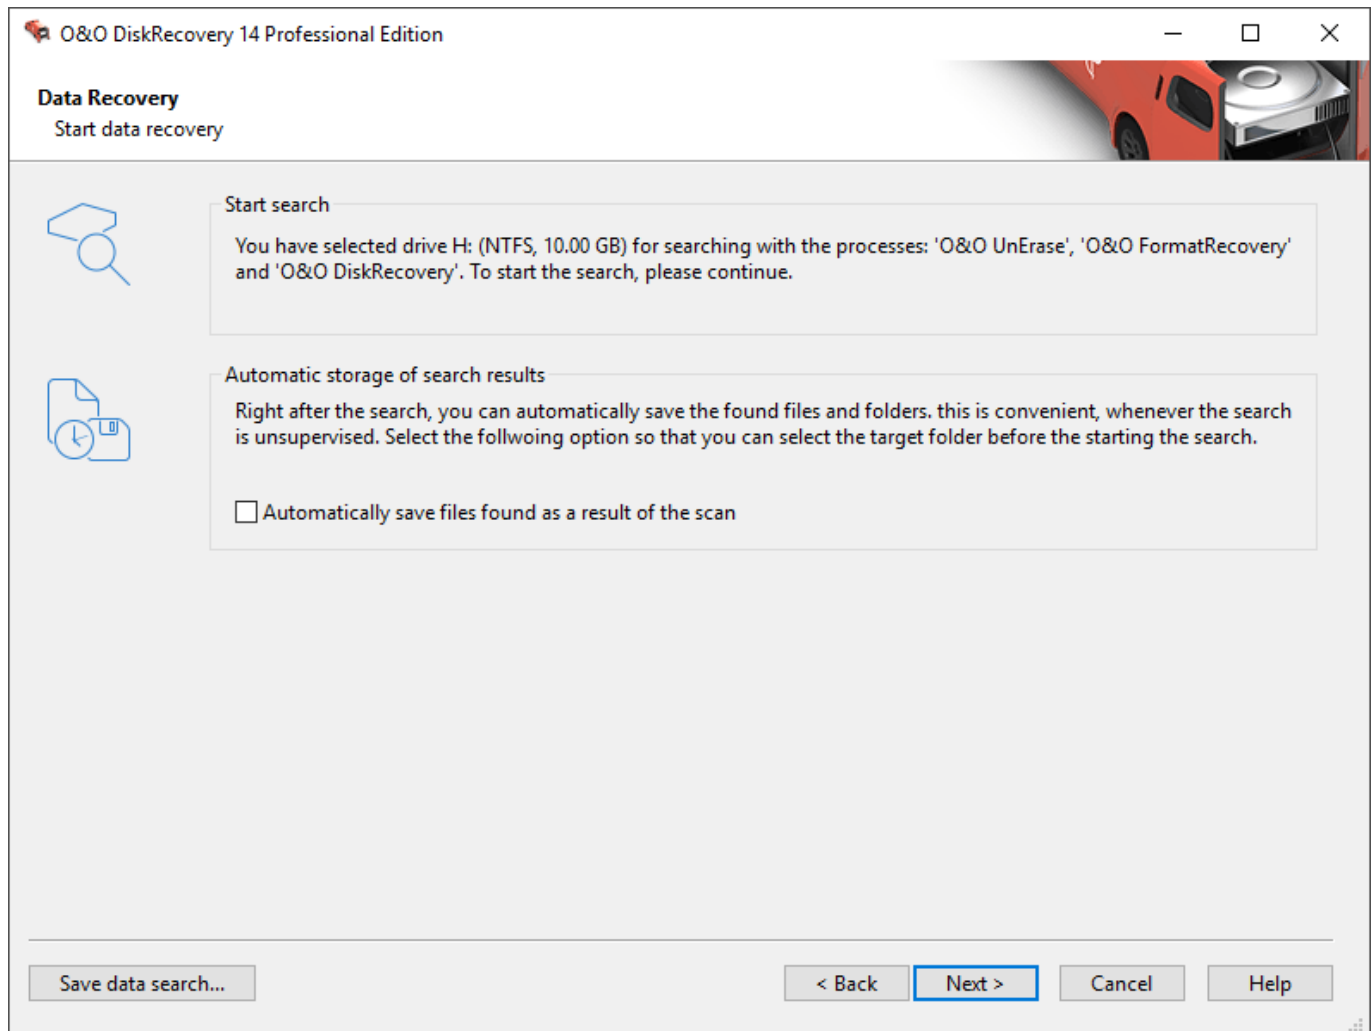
O&O DiskRecovery 14 Professional Edition

Data Recovery
Start data recovery

Start search
You have selected drive H: (NTFS, 10.00 GB) for searching with the processes: 'O&O UnErase', 'O&O FormatRecovery' and 'O&O DiskRecovery'. To start the search, please continue.

Automatic storage of search results
Right after the search, you can automatically save the found files and folders. this is convenient, whenever the search is unsupervised. Select the follwoing option so that you can select the target folder before the starting the search.

Automatically save files found as a result of the scan

Save data search...
< Back
Next >
Cancel
Help